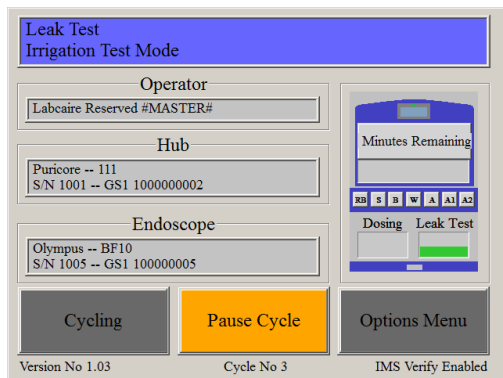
Leak Test
Irrigation Test Mode

Operator
Labcaire Reserved #MASTER#

Hub
Puricore -- 111
S/N 1001 -- GS1 1000000002

Endoscope
Olympus -- BF10
S/N 1005 -- GS1 100000005

Minutes Remaining

RB S B W A A1 A2

Dosing Leak Test

Cycling

Pause Cycle

Options Menu

Version No 1.03

Cycle No 3

IMS Verify Enabled